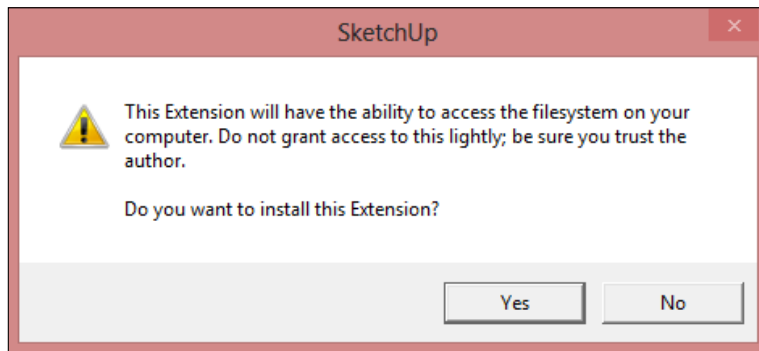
SketchUp

This Extension will have the ability to access the filesystem on your computer. Do not grant access to this lightly; be sure you trust the author.

Do you want to install this Extension?

Yes

No